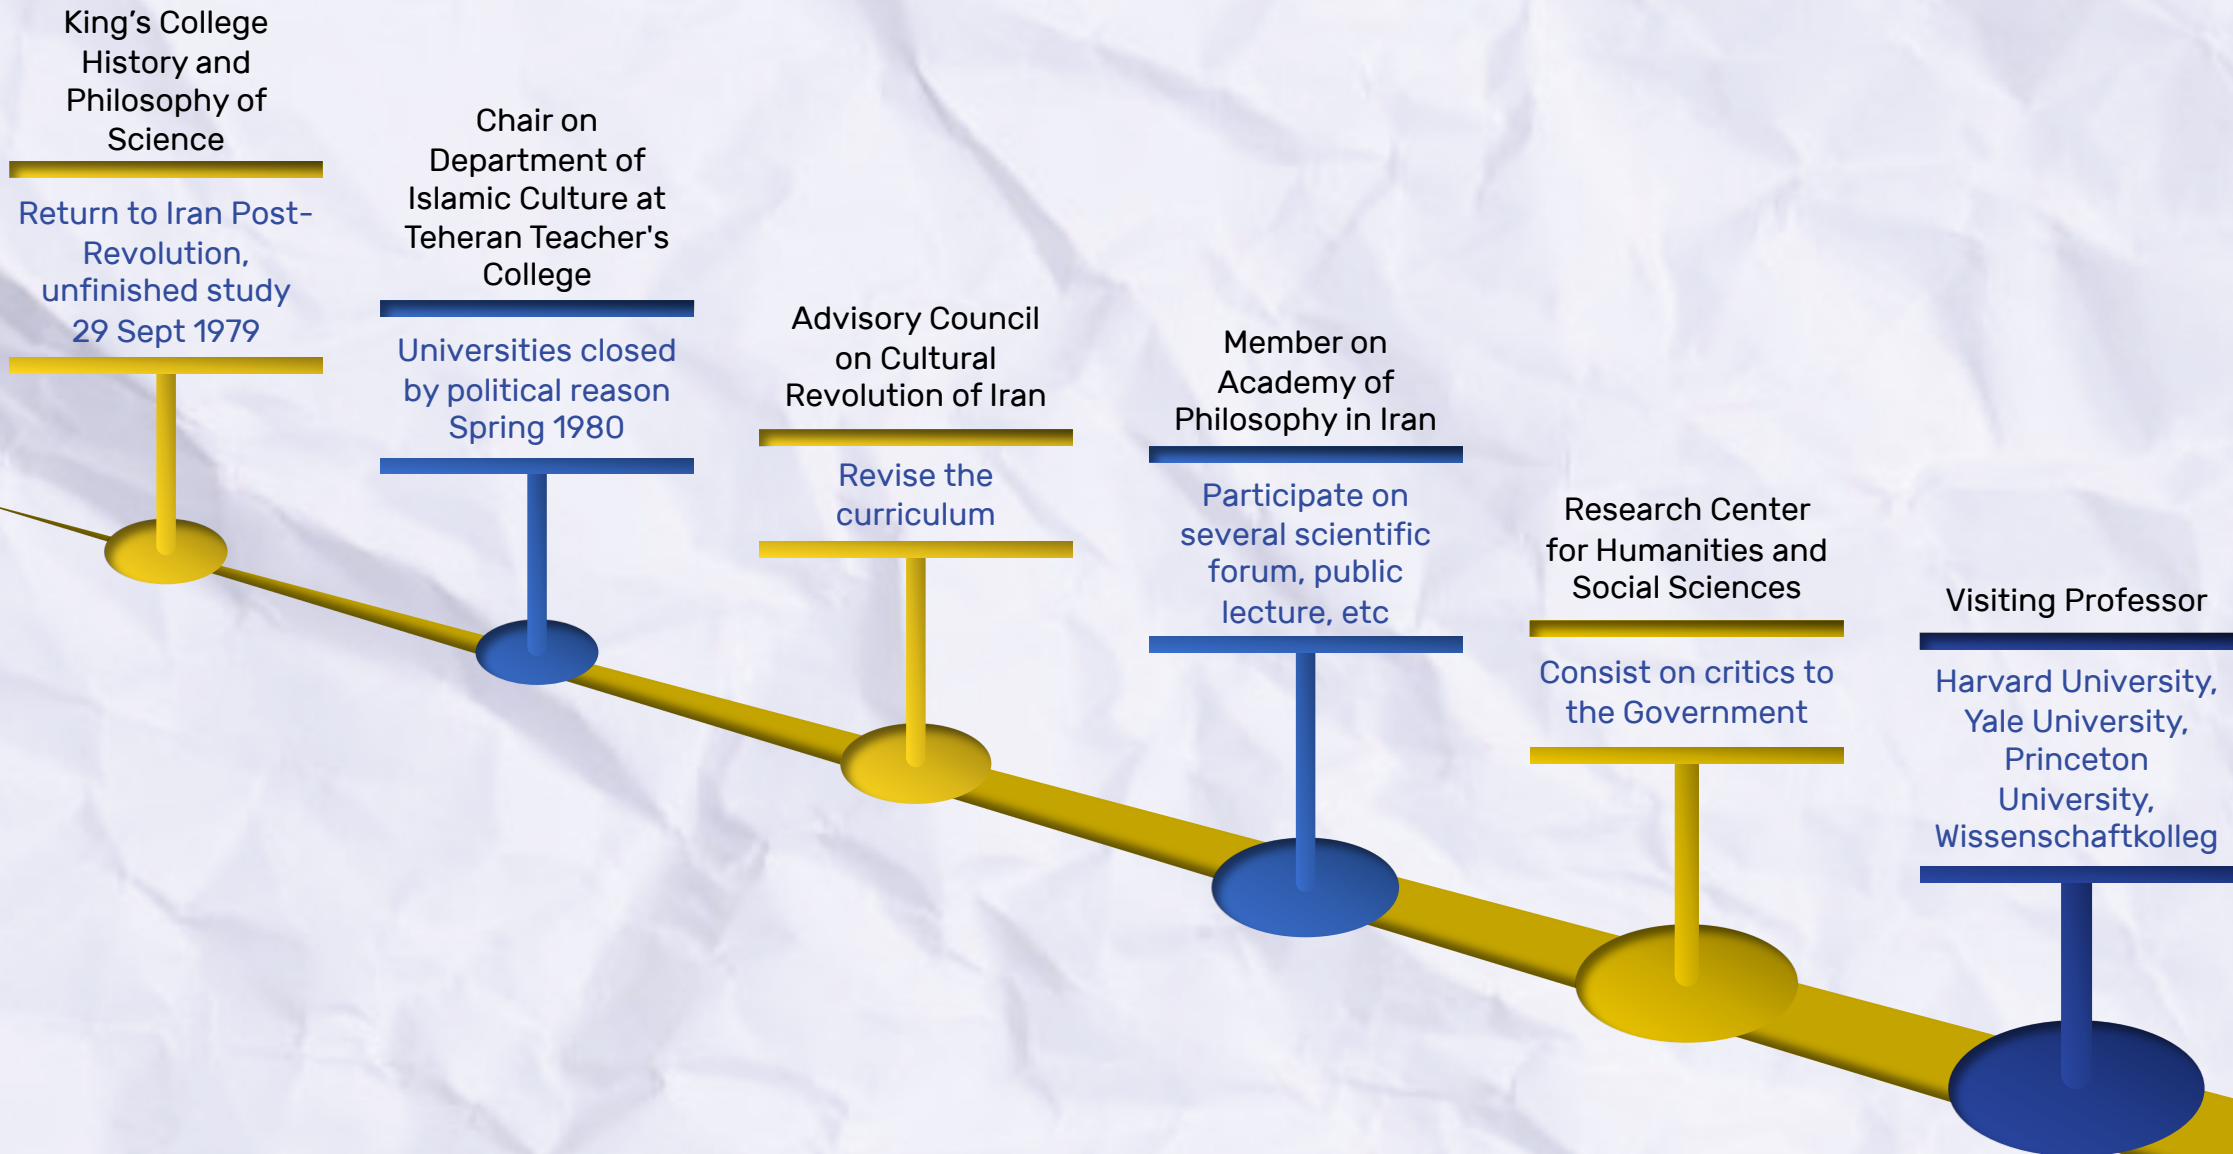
King’s College History and Philosophy of Science

Return to Iran Post-Revolution, unfinished study 29 Sept 1979

Chair on Department of Islamic Culture at Teheran Teacher's College

Universities closed by political reason Spring 1980

Advisory Council on Cultural Revolution of Iran

Revise the curriculum

Member on Academy of Philosophy in Iran

Participate on several scientific forum, public lecture, etc

Research Center for Humanities and Social Sciences

Consist on critics to the Government

Visiting Professor

Harvard University, Yale University, Princeton University, Wissenschaftkolleg